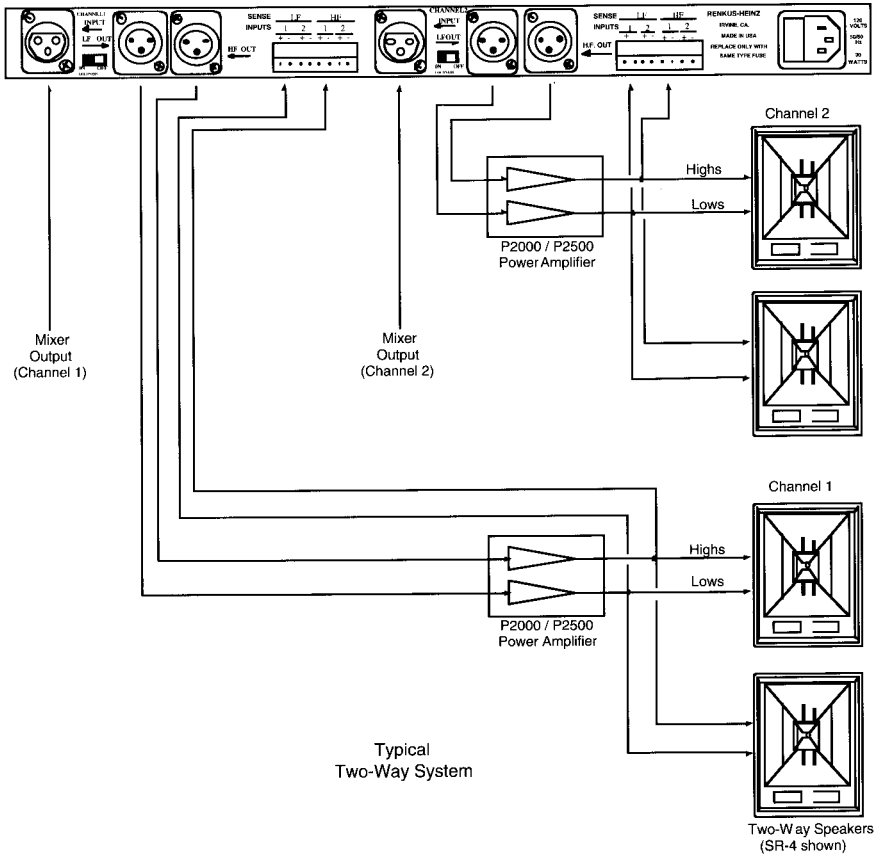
CHANNEL 1 INPUT

LF OUT

ON OFF

HF OUT

SENSE INPUTS LF 1 2 + - + - HF 1 2 + - + -

CHANNEL 2 INPUT

LF OUT

ON OFF

HF OUT

SENSE INPUTS LF 1 2 + - + - HF 1 2 + - + -

RENKUS-HEINZ IRVINE, CA. MADE IN USA REPLACE ONLY WITH SAME TYPE FUSE

120 VOLTS 50/60 Hz 30 WATTS

Channel 2

Highs

Lows

P2000 / P2500 Power Amplifier

Mixer Output (Channel 1)

Mixer Output (Channel 2)

Channel 1

Highs

Lows

P2000 / P2500 Power Amplifier

Typical Two-Way System

Two-Way Speakers (SR-4 shown)